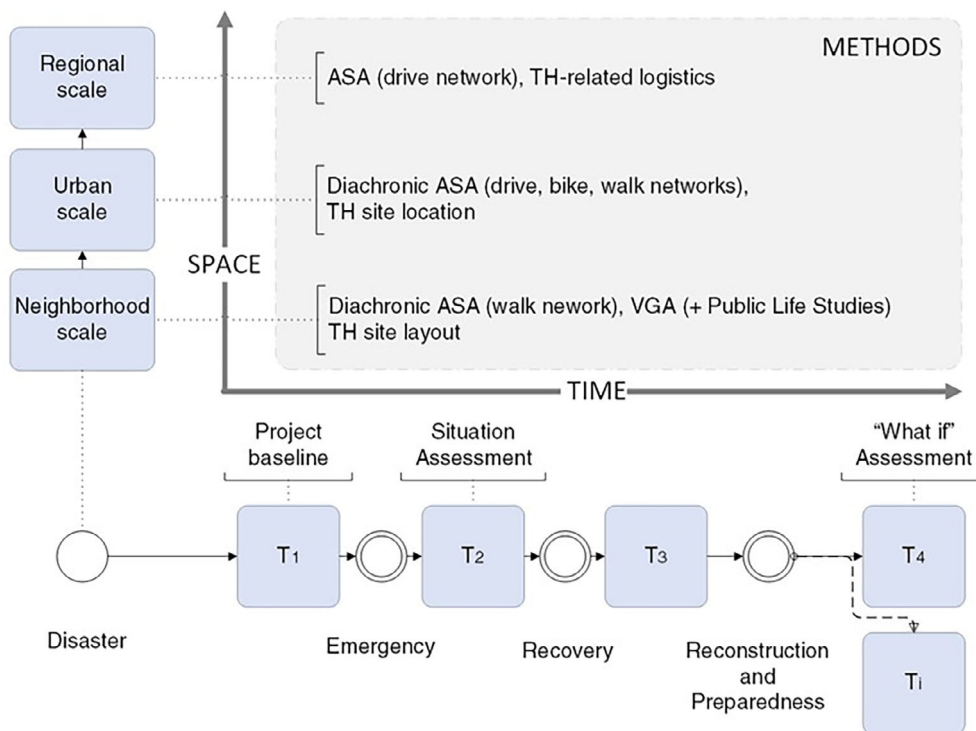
Regional scale

Urban scale

Neighborhood scale

METHODS

ASA (drive network), TH-related logistics

Diachronic ASA (drive, bike, walk networks), TH site location

SPACE

Diachronic ASA (walk nework), VGA (+ Public Life Studies) TH site layout

TIME

Project baseline

Situation Assessment

"What if" Assessment

Disaster

$T_1$

Emergency

$T_2$

Recovery

$T_3$

Reconstruction and Preparedness

$T_4$

$T_i$